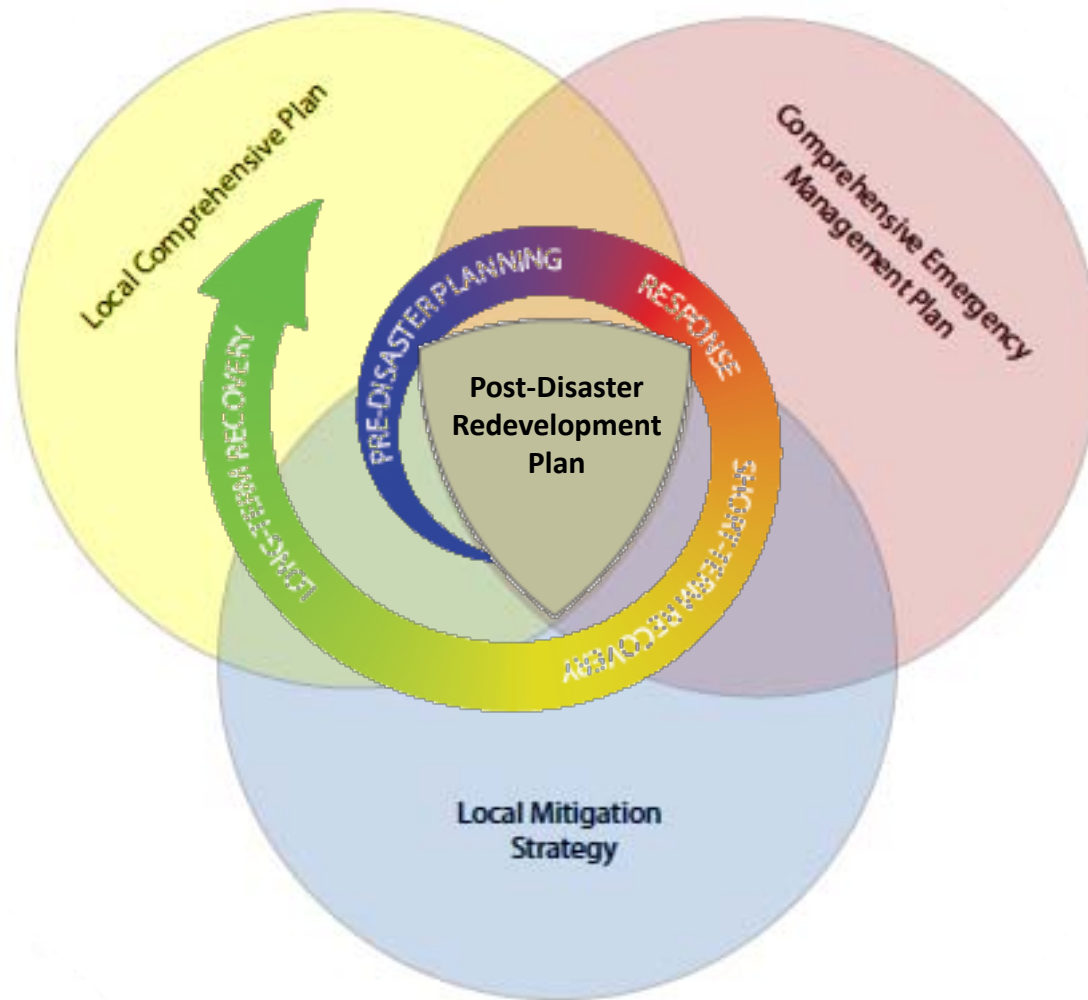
Local Comprehensive Plan

Comprehensive Emergency Management Plan

PRE-DISASTER PLANNING

RESPONSE

SHORT-TERM RECOVERY

LONG-TERM RECOVERY

Post-Disaster Redevelopment Plan

Local Mitigation Strategy